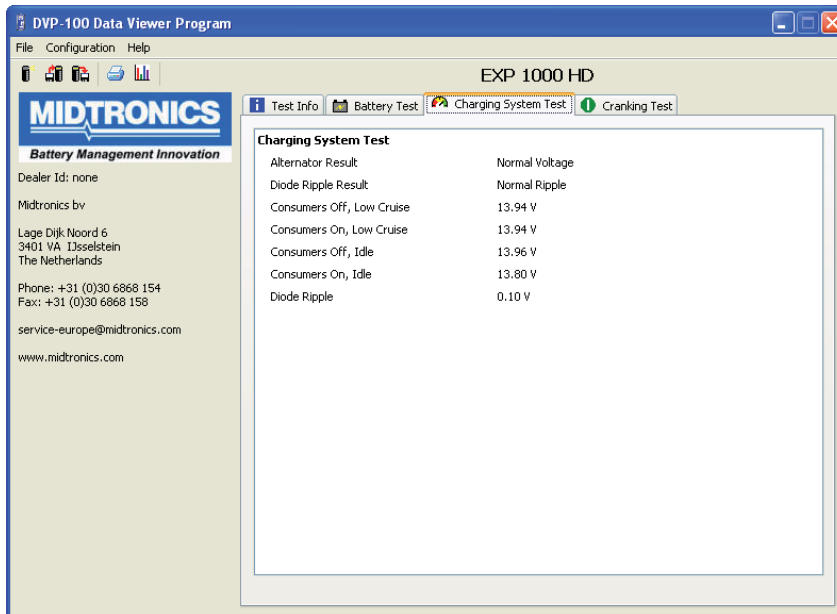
DVP-100 Data Viewer Program

File Configuration Help

EXP 1000 HD

MIDTRONICS
Battery Management Innovation

Dealer Id: none

Midtronics bv

Lage Dijk Noord 6
3401 VA IJsselstein
The Netherlands

Phone: +31 (0)30 6868 154
Fax: +31 (0)30 6868 158

service-europe@midtronics.com

www.midtronics.com

Test Info | Battery Test | Charging System Test | Cranking Test

Charging System Test

| | |
|---|---|
| Alternator Result | Normal Voltage |
| Diode Ripple Result | Normal Ripple |
| Consumers Off, Low Cruise | 13.94 V |
| Consumers On, Low Cruise | 13.94 V |
| Consumers Off, Idle | 13.96 V |
| Consumers On, Idle | 13.80 V |
| Diode Ripple | 0.10 V |